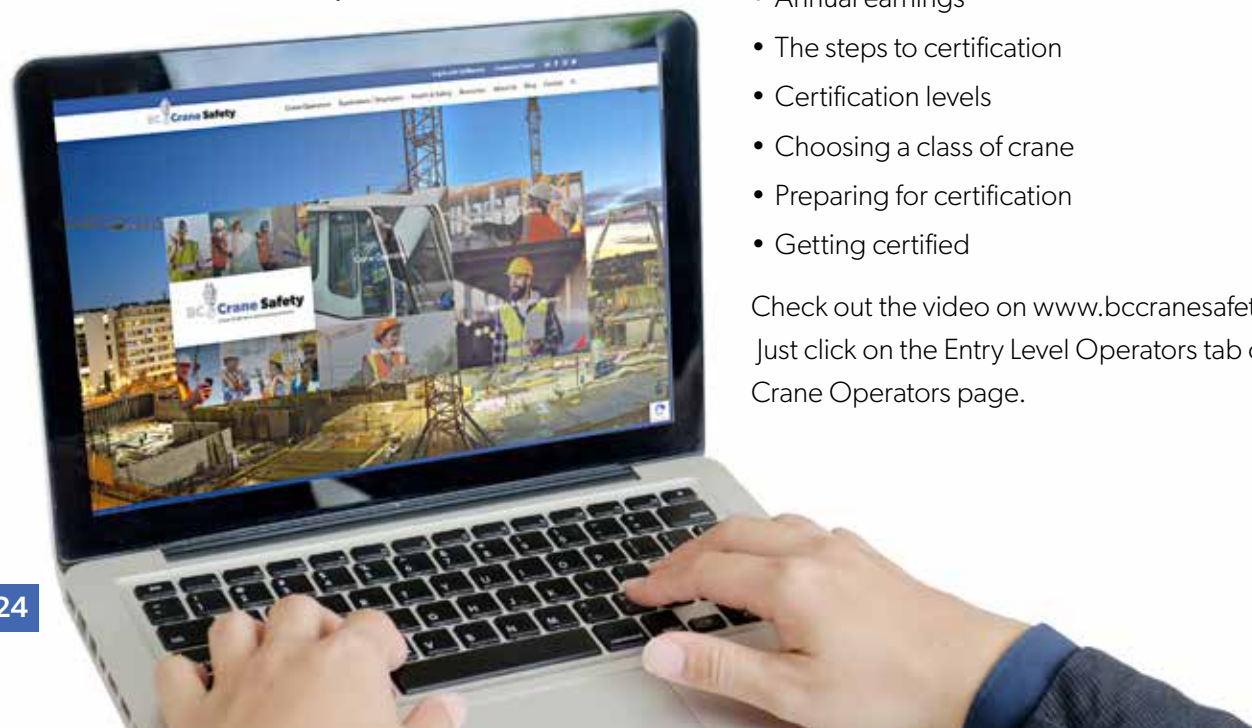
• Annual earnings
• The steps to certification
• Certification levels
• Choosing a class of crane
• Preparing for certification
• Getting certified

Check out the video on www.bccranesafet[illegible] Just click on the Entry Level Operators tab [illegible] Crane Operators page.

BC Crane Safety

Crane Operators Registration / Employers Health & Safety Resources About Us Blog Contact

BC Crane Safety

24